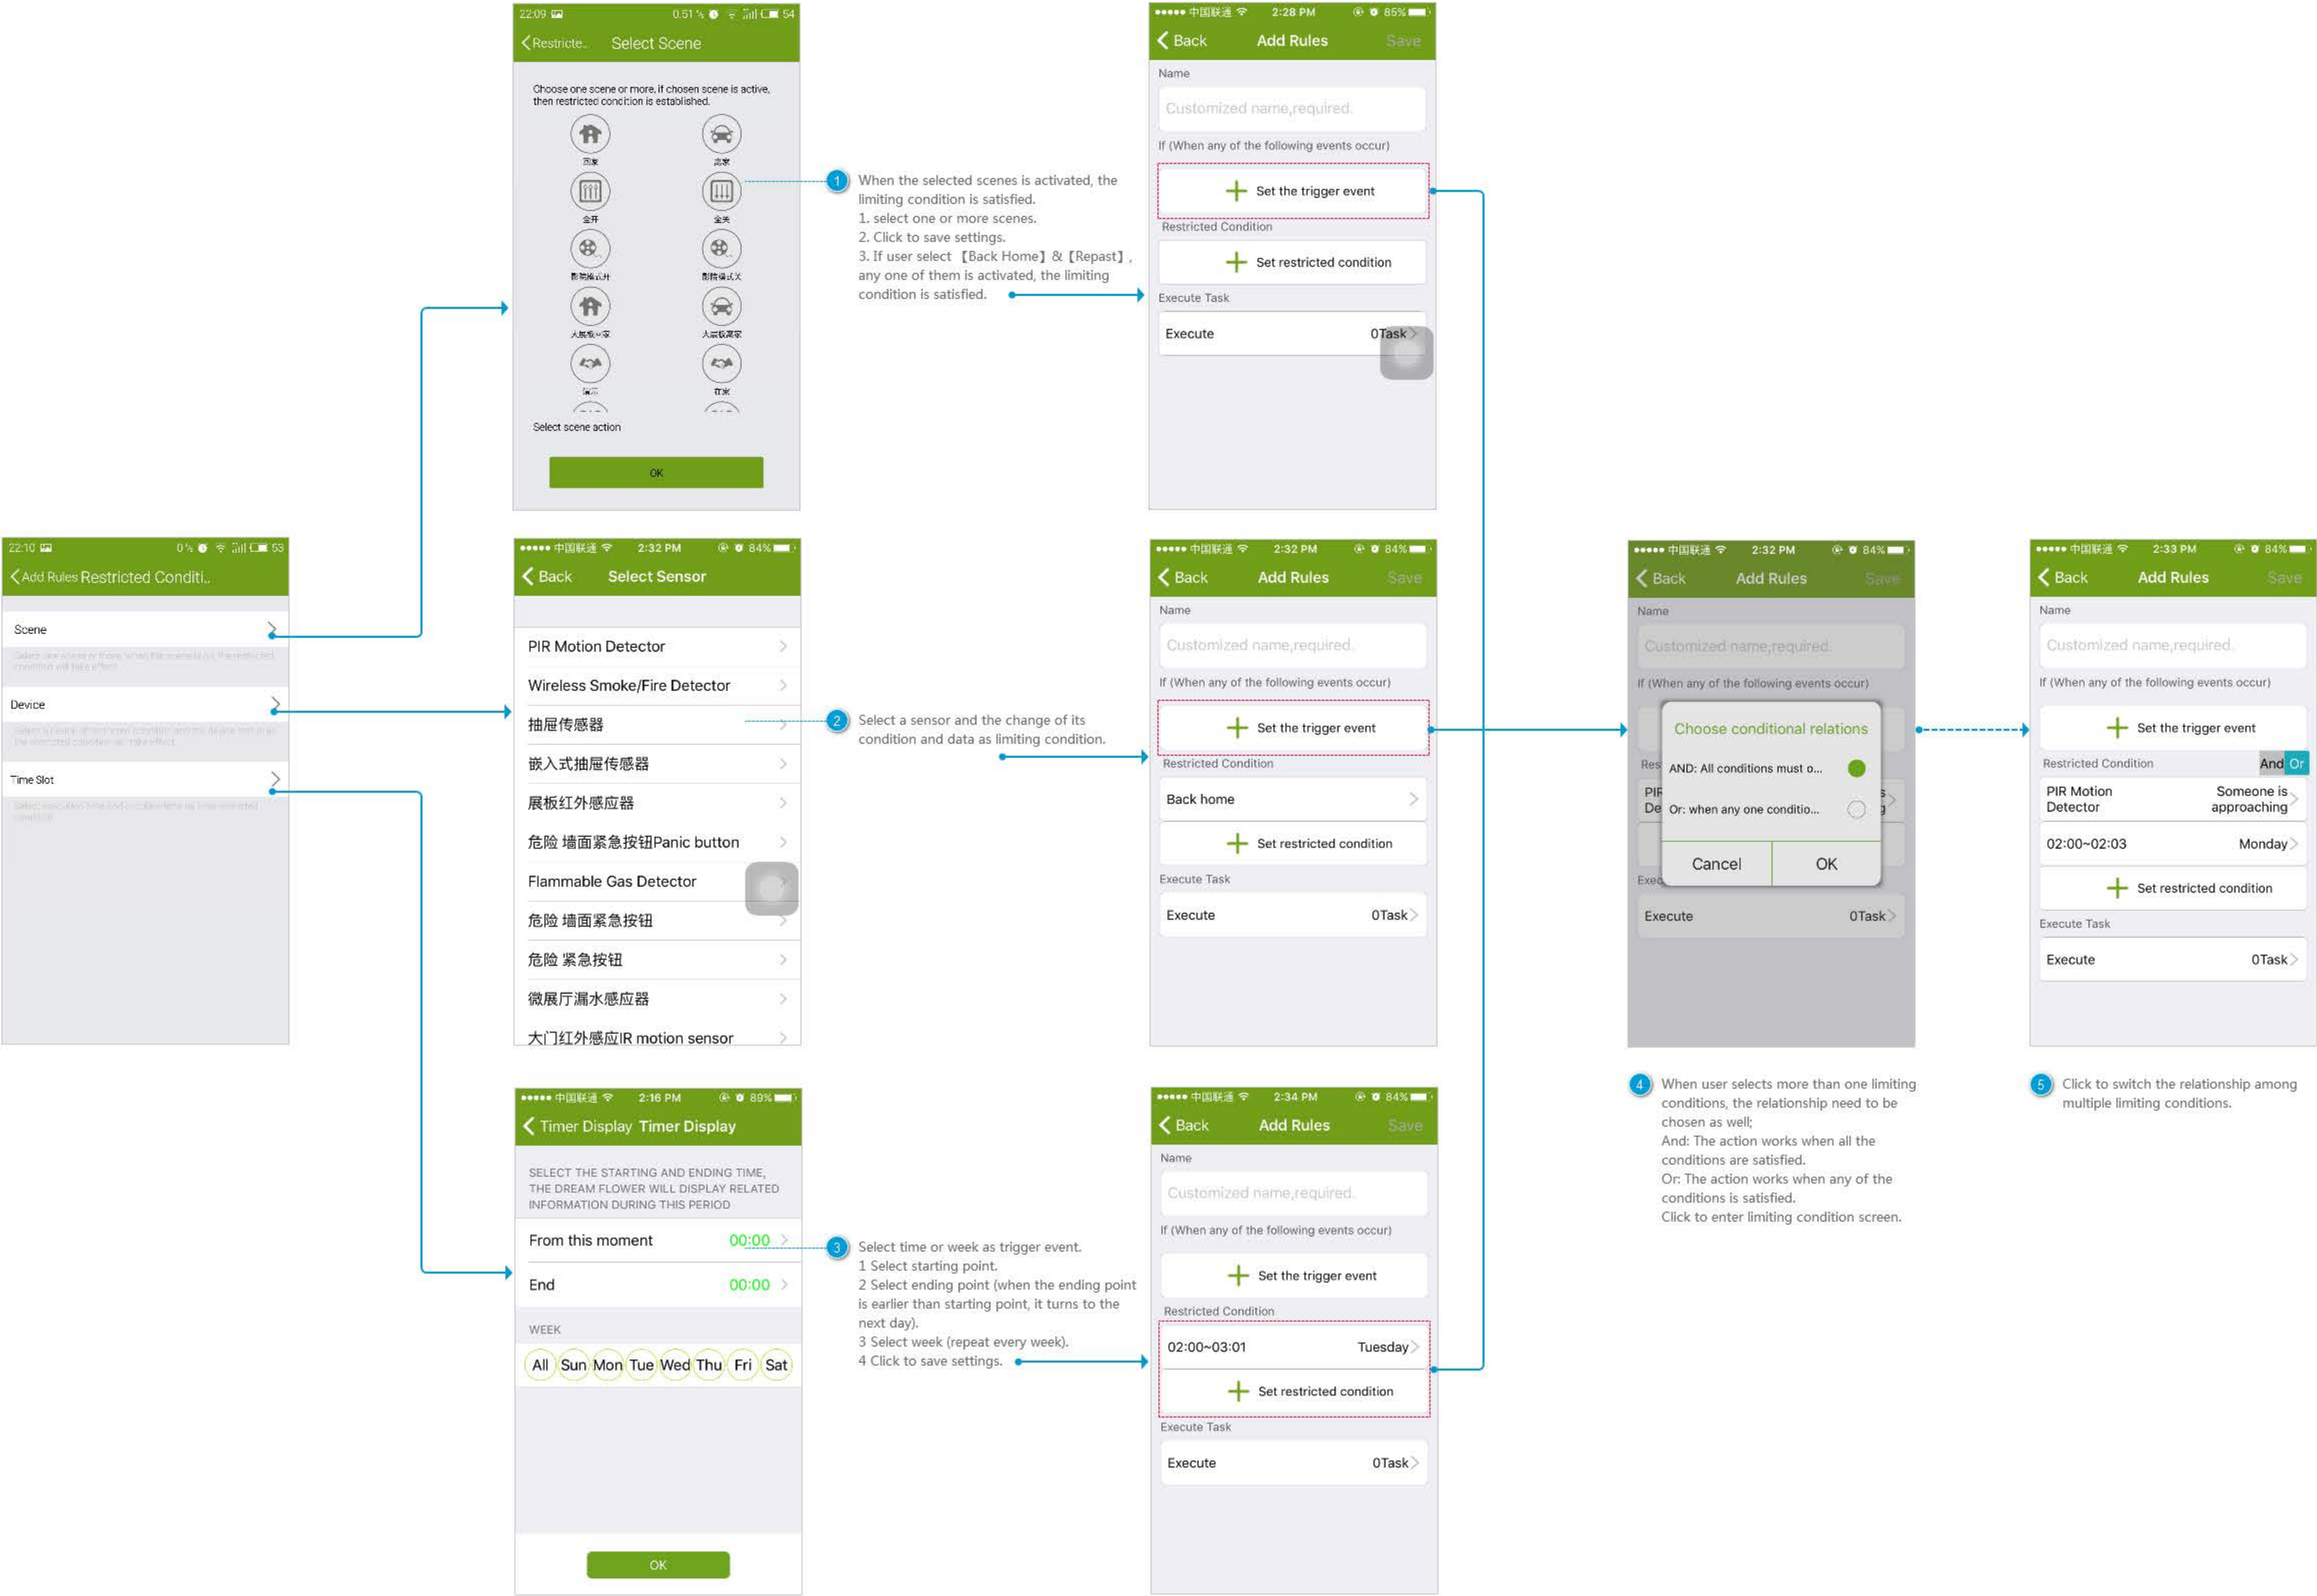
22:10 0% 53
Add Rules Restricted Conditi..

Scene
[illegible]

Device
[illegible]

Time Slot
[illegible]

22:09 0.51 54
Restricte.. Select Scene

Choose one scene or more, if chosen scene is active, then restricted condition is established.

回家 离家 全开 全关 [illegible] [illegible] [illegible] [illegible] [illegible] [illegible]

Select scene action

OK

1 When the selected scenes is activated, the limiting condition is satisfied.
1. select one or more scenes.
2. Click to save settings.
3. If user select 【Back Home】&【Repast】, any one of them is activated, the limiting condition is satisfied.

中国联通 2:28 PM 85%
Back Add Rules Save
Name
Customized name,required.
If (When any of the following events occur)
Set the trigger event
Restricted Condition
Set restricted condition
Execute Task
Execute 0Task

中国联通 2:32 PM 84%
Back Select Sensor
PIR Motion Detector
Wireless Smoke/Fire Detector
抽屉传感器
嵌入式抽屉传感器
展板红外感应器
危险 墙面紧急按钮Panic button
Flammable Gas Detector
危险 墙面紧急按钮
危险 紧急按钮
微展厅漏水感应器
大门红外感应IR motion sensor

2 Select a sensor and the change of its condition and data as limiting condition.

中国联通 2:32 PM 84%
Back Add Rules Save
Name
Customized name,required.
If (When any of the following events occur)
Set the trigger event
Restricted Condition
Back home
Set restricted condition
Execute Task
Execute 0Task

中国联通 2:32 PM 84%
Back Add Rules Save
Name
Customized name,required.
If (When any of the following events occur)
Choose conditional relations
AND: All conditions must o...
Or: when any one conditio...
Cancel OK
Execute 0Task

4 When user selects more than one limiting conditions, the relationship need to be chosen as well;
And: The action works when all the conditions are satisfied.
Or: The action works when any of the conditions is satisfied.
Click to enter limiting condition screen.

中国联通 2:33 PM 84%
Back Add Rules Save
Name
Customized name,required.
If (When any of the following events occur)
Set the trigger event
Restricted Condition And Or
PIR Motion Detector Someone is approaching
02:00~02:03 Monday
Set restricted condition
Execute Task
Execute 0Task

5 Click to switch the relationship among multiple limiting conditions.

中国联通 2:16 PM 89%
Timer Display Timer Display
SELECT THE STARTING AND ENDING TIME, THE DREAM FLOWER WILL DISPLAY RELATED INFORMATION DURING THIS PERIOD
From this moment 00:00
End 00:00
WEEK
All Sun Mon Tue Wed Thu Fri Sat
OK

3 Select time or week as trigger event.
1 Select starting point.
2 Select ending point (when the ending point is earlier than starting point, it turns to the next day).
3 Select week (repeat every week).
4 Click to save settings.

中国联通 2:34 PM 84%
Back Add Rules Save
Name
Customized name,required.
If (When any of the following events occur)
Set the trigger event
Restricted Condition
02:00~03:01 Tuesday
Set restricted condition
Execute Task
Execute 0Task